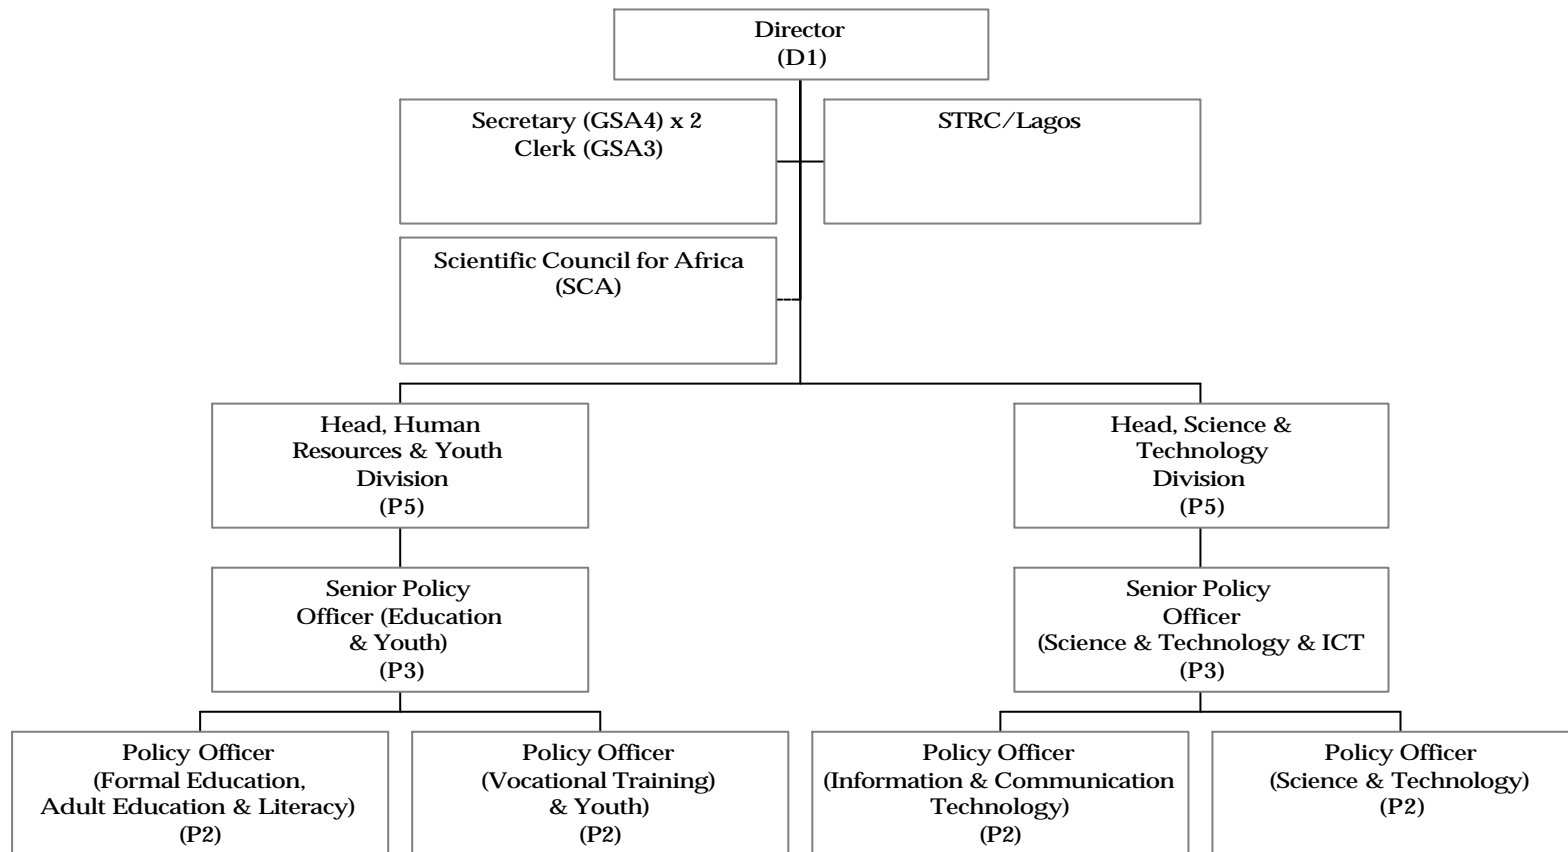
Director
(D1)

Secretary (GSA4) x 2
Clerk (GSA3)

STRC/Lagos

Scientific Council for Africa
(SCA)

Head, Human Resources & Youth Division
(P5)

Head, Science & Technology Division
(P5)

Senior Policy Officer (Education & Youth)
(P3)

Senior Policy Officer
(Science & Technology & ICT
(P3)

Policy Officer
(Formal Education, Adult Education & Literacy)
(P2)

Policy Officer
(Vocational Training) & Youth)
(P2)

Policy Officer
(Information & Communication Technology)
(P2)

Policy Officer
(Science & Technology)
(P2)